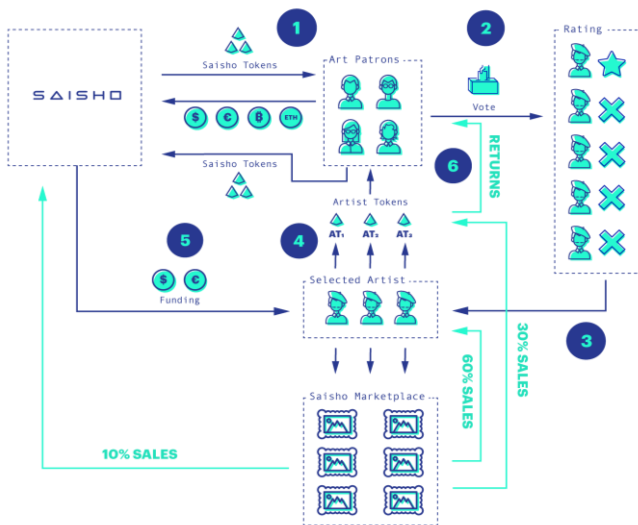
SAISHO

1

Saisho Tokens

Art Patrons

$ € ₿ ETH

Saisho Tokens

2

Vote

Rating

6

RETURNS

Artist Tokens

$AT_1$ $AT_2$ $AT_3$

4

5

$ €

Funding

Selected Artist

3

30% SALES

60% SALES

Saisho Marketplace

10% SALES